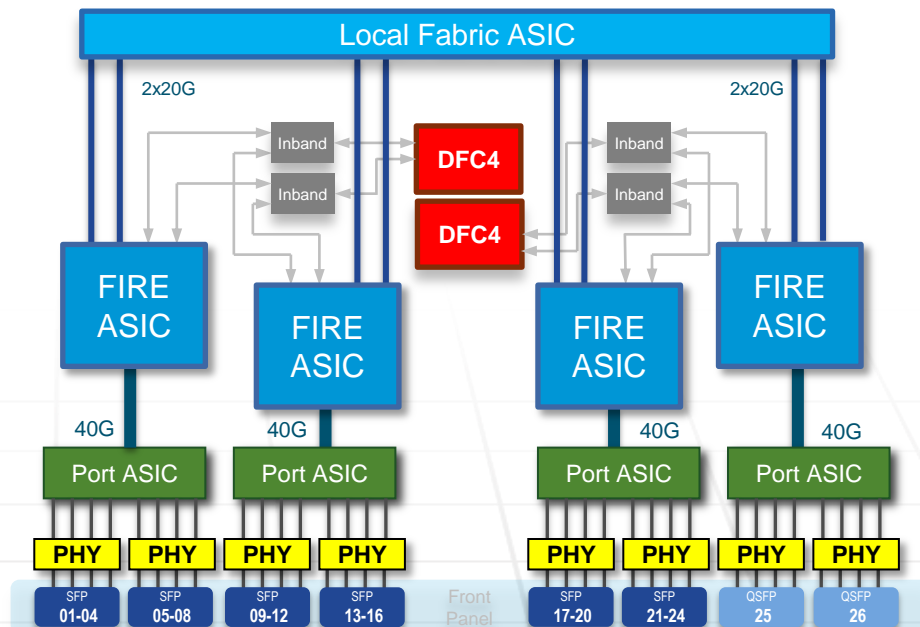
Local Fabric ASIC

2x20G

2x20G

Inband

Inband

DFC4

DFC4

Inband

Inband

FIRE ASIC

FIRE ASIC

FIRE ASIC

FIRE ASIC

40G

40G

40G

40G

Port ASIC

Port ASIC

Port ASIC

Port ASIC

PHY PHY PHY PHY PHY PHY PHY PHY

SFP 01-04

SFP 05-08

SFP 09-12

SFP 13-16

Front Panel

SFP 17-20

SFP 21-24

QSFP 25

QSFP 26